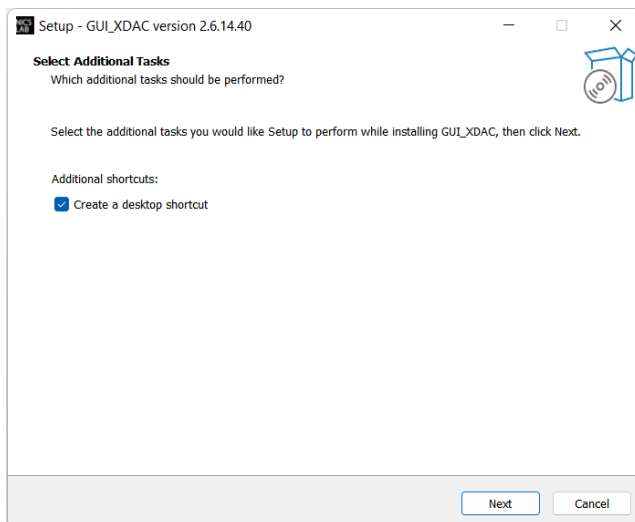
Setup - GUI_XDAC version 2.6.14.40

Select Additional Tasks
Which additional tasks should be performed?

Select the additional tasks you would like Setup to perform while installing GUI_XDAC, then click Next.

Additional shortcuts:

Create a desktop shortcut

Next
Cancel